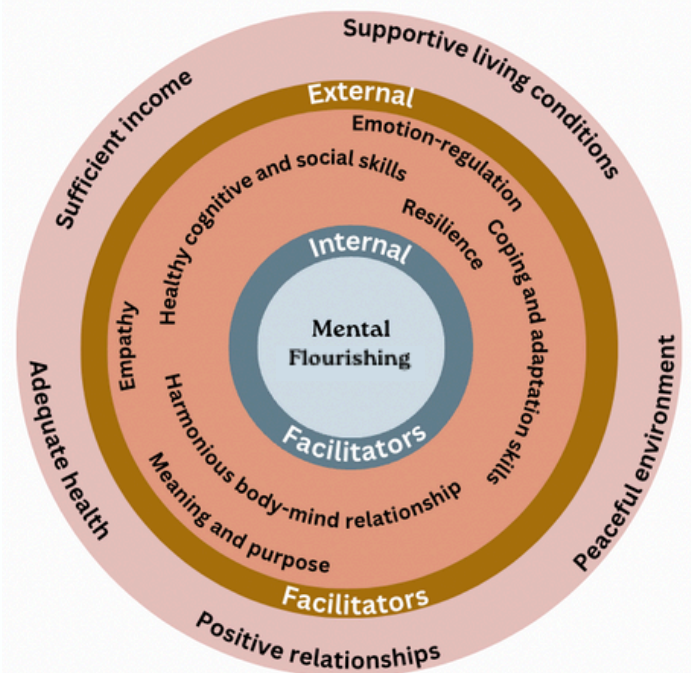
Supportive living conditions
Sufficient income
Adequate health
Positive relationships
Peaceful environment

External
Facilitators

Emotion-regulation
Healthy cognitive and social skills
Resilience
Coping and adaptation skills
Empathy
Harmonious body-mind relationship
Meaning and purpose

Internal
Facilitators

Mental Flourishing